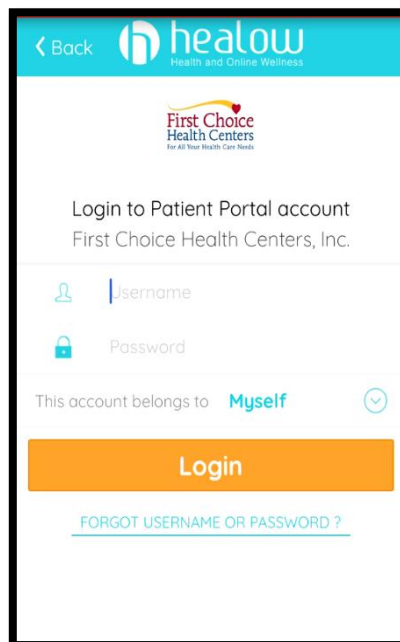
< Back healow
Health and Online Wellness

First Choice
Health Centers
For All Your Health Care Needs

Login to Patient Portal account
First Choice Health Centers, Inc.

Username

Password

This account belongs to Myself

Login

FORGOT USERNAME OR PASSWORD ?